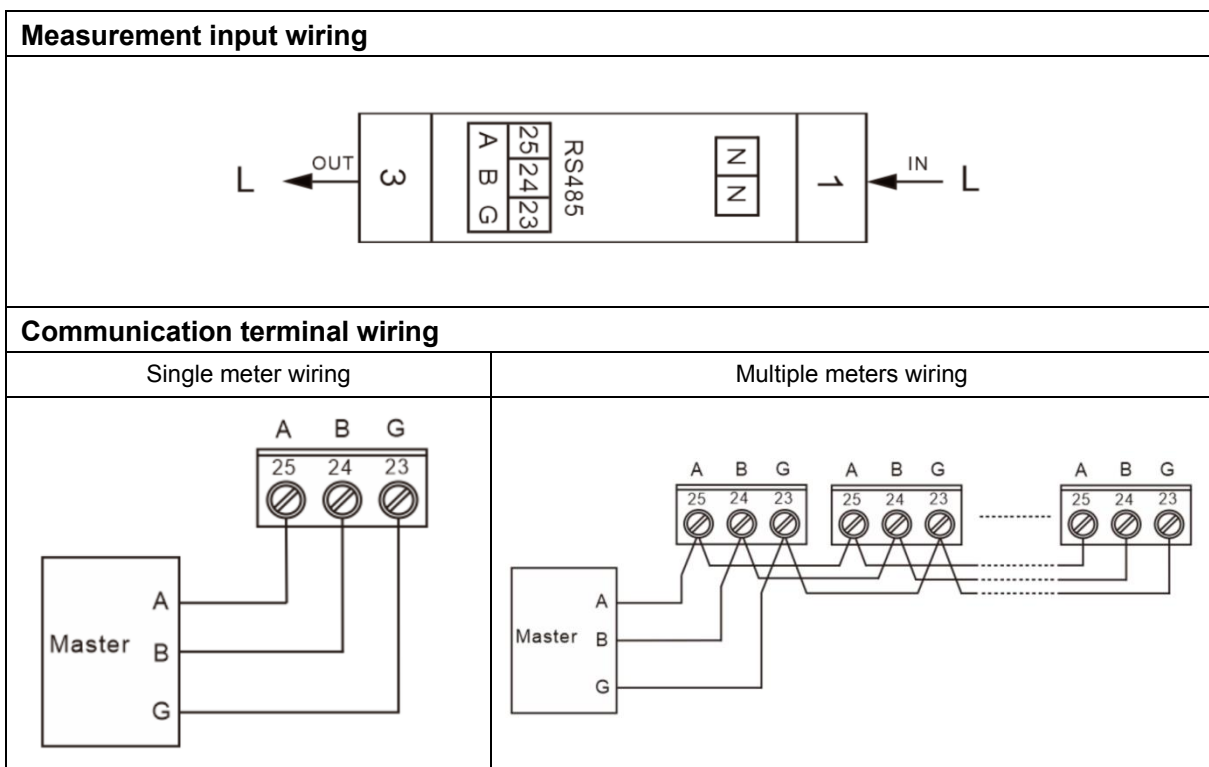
**Measurement input wiring**

L OUT 3 A B G 25 24 23 RS485 N N 1 IN L

**Communication terminal wiring**

| Single meter wiring | Multiple meters wiring |
|---|---|
| A B G 25 24 23 Master A B G | A B G 25 24 23 A B G 25 24 23 A B G 25 24 23 Master A B G |